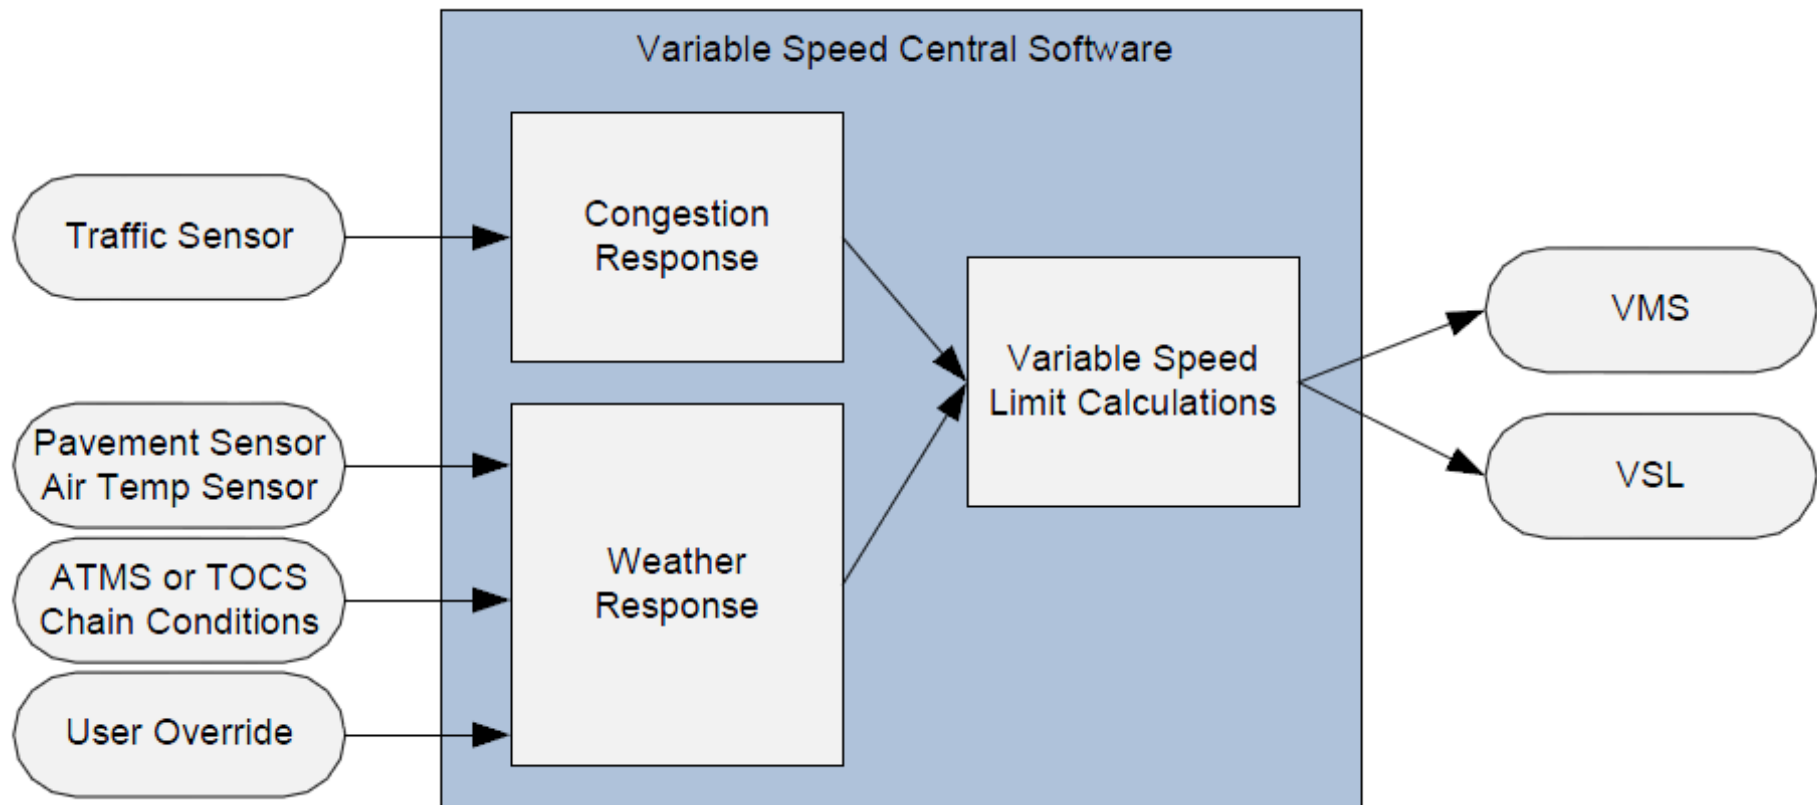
Variable Speed Central Software

Traffic Sensor

Pavement Sensor
Air Temp Sensor

ATMS or TOCS
Chain Conditions

User Override

Congestion Response

Weather Response

Variable Speed Limit Calculations

VMS

VSL